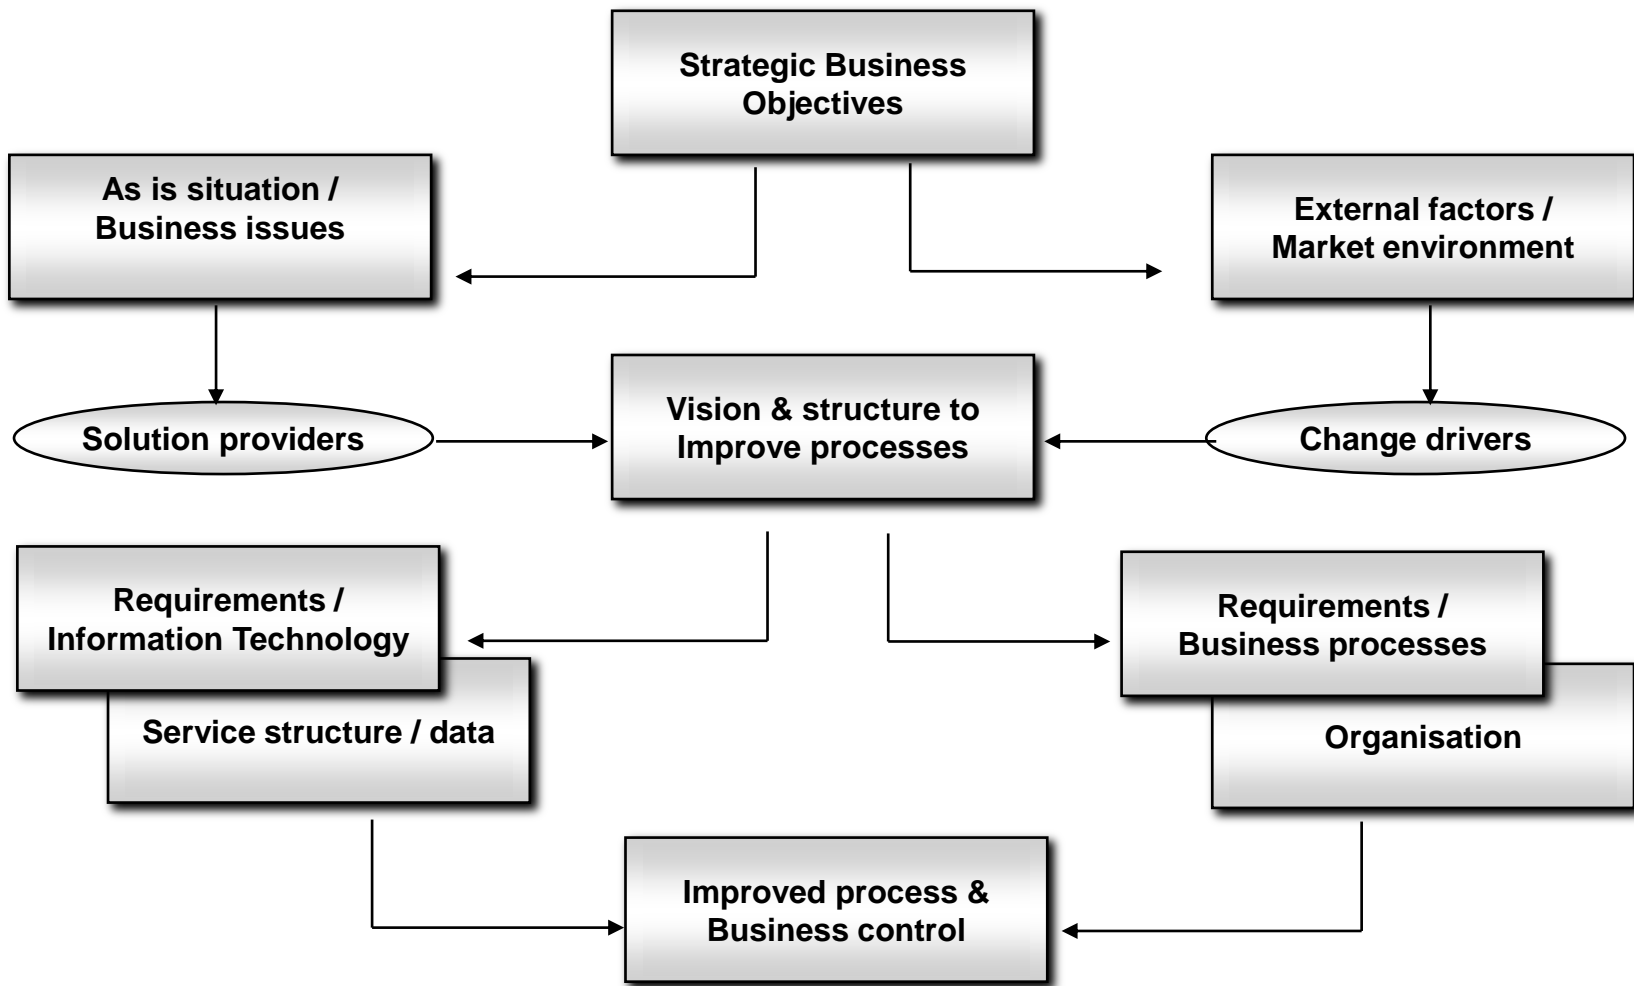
Strategic Business Objectives

As is situation / Business issues

External factors / Market environment

Solution providers

Vision & structure to Improve processes

Change drivers

Requirements / Information Technology

Service structure / data

Requirements / Business processes

Organisation

Improved process & Business control